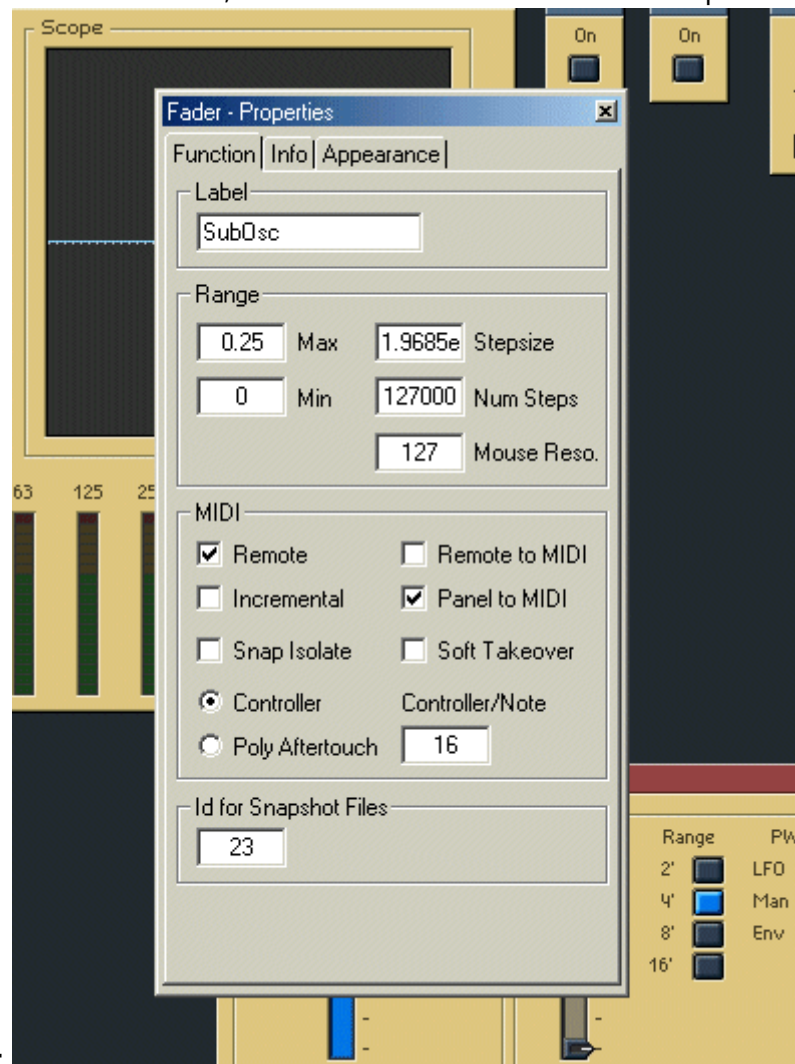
Scope

On On

Fader - Properties

Function | Info | Appearance

Label
SubOsc

Range
0.25 Max 1.9685e Stepsize
0 Min 127000 Num Steps
127 Mouse Reso.

63 125 25

MIDI
☑ Remote ☐ Remote to MIDI
☐ Incremental ☑ Panel to MIDI
☐ Snap Isolate ☐ Soft Takeover
◉ Controller Controller/Note
○ Poly Aftertouch 16

Id for Snapshot Files
23

Range PW
2' LFO
4' Man
8' Env
16'